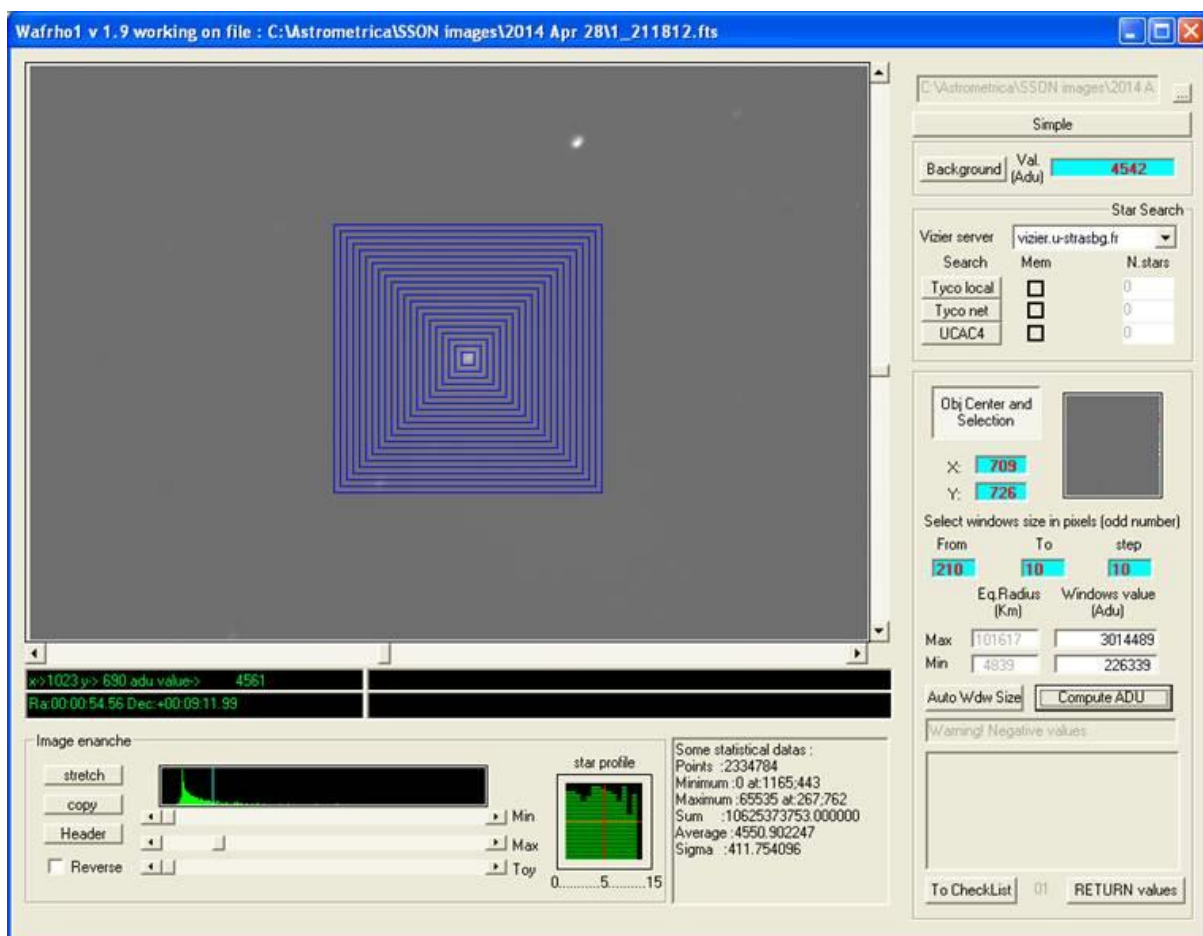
Wafrho1 v 1.9 working on file : C:\Astrometrica\SSON images\2014 Apr 28\1_211812.fts

C:\Astrometrica\SSON images\2014 A ...

Simple

Background Val. (Adu) 4542

Star Search

Vizier server vizier.u-strasbg.fr

Search Mem N.stars

Tyco local 0

Tyco net 0

UCAC4 0

Obj Center and Selection

X: 709

Y: 726

Select windows size in pixels (odd number)

From To step

210 10 10

Eq.Radius (Km) Windows value (Adu)

Max 101617 3014489

Min 4839 226339

Auto Wdw Size Compute ADU

Warning! Negative values

To CheckList 01 RETURN values

x->1023 y-> 690 adu value-> 4561

Ra:00:00:54.56 Dec:+00:09:11.99

Image enanche

stretch

copy

Header

Reverse

Min

Max

Toy

star profile

0..........5..........15

Some statistical datas :
Points :2334784
Minimum :0 at:1165;443
Maximum :65535 at:267;762
Sum :10625373753.000000
Average :4550.902247
Sigma :411.754096